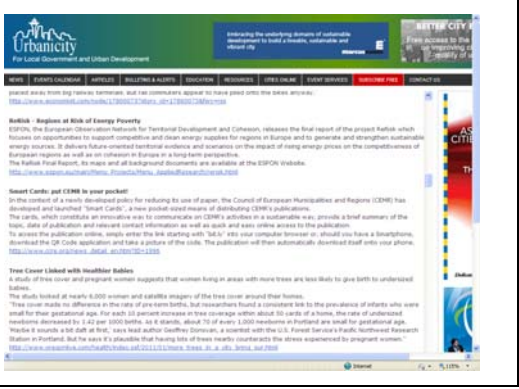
Urbanicity
For Local Government and Urban Development

Embracing the underlying domains of sustainable development to build a liveable, sustainable and vibrant city

BETTER CITY
Free access to the
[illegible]

NEWS | EVENTS CALENDAR | ARTICLES | BULLETINS & ALERTS | EDUCATION | RESOURCES | CITIES ONLINE | EVENT SERVICES | SUBSCRIBE FREE | CONTACT US

placed away from big railway terminals, but rail commuters appear to have piled onto the buses anyway.
http://www.economist.com/node/17800073?story_id=17800073&fsrc=rss

ReRisk - Regions at Risk of Energy Poverty
ESPON, the European Observation Network for Territorial Development and Cohesion, releases the final report of the project ReRisk which focuses on opportunities to support competitive and clean energy supplies for regions in Europe and to generate and strengthen sustainable energy sources. It delivers future-oriented territorial evidence and scenarios on the impact of rising energy prices on the competitiveness of European regions as well as on cohesion in Europe in a long-term perspective.
The ReRisk Final Report, its maps and all background documents are available at the ESPON Website.
http://www.espon.eu/main/Menu_Projects/Menu_AppliedResearch/rerisk.html

Smart Cards: put CEMR in your pocket!
In the context of a newly developed policy for reducing its use of paper, the Council of European Municipalities and Regions (CEMR) has developed and launched "Smart Cards", a new pocket-sized means of distributing CEMR's publications.
The cards, which constitute an innovative way to communicate on CEMR's activities in a sustainable way, provide a brief summary of the topic, date of publication and relevant contact information as well as quick and easy online access to the publication.
To access the publication online, simply enter the link starting with "bit.ly" into your computer browser or, should you have a Smartphone, download the QR Code application and take a picture of the code. The publication will then automatically download itself onto your phone.
http://www.ccre.org/news_detail_en.htm?ID=1066

Tree Cover Linked with Healthier Babies
A study of tree cover and pregnant women suggests that women living in areas with more trees are less likely to give birth to undersized babies.
The study looked at nearly 6,000 women and satellite imagery of the tree cover around their homes.
"Tree cover made no difference in the rate of pre-term births, but researchers found a consistent link to the prevalence of infants who were small for their gestational age. For each 10 percent increase in tree coverage within about 50 yards of a home, the rate of undersized newborns decreased by 1.42 per 1000 births. As it stands, about 70 of every 1,000 newborns in Portland are small for gestational age.
Maybe it sounds a bit daft at first, says lead author Geoffrey Donovan, a scientist with the U.S. Forest Service's Pacific Northwest Research Station in Portland. But he says it's plausible that having lots of trees nearby counteracts the stress experienced by pregnant women."
http://www.oregonlive.com/health/index.ssf/2011/01/more_trees_in_a_city_bring_our.html

Internet | 115%